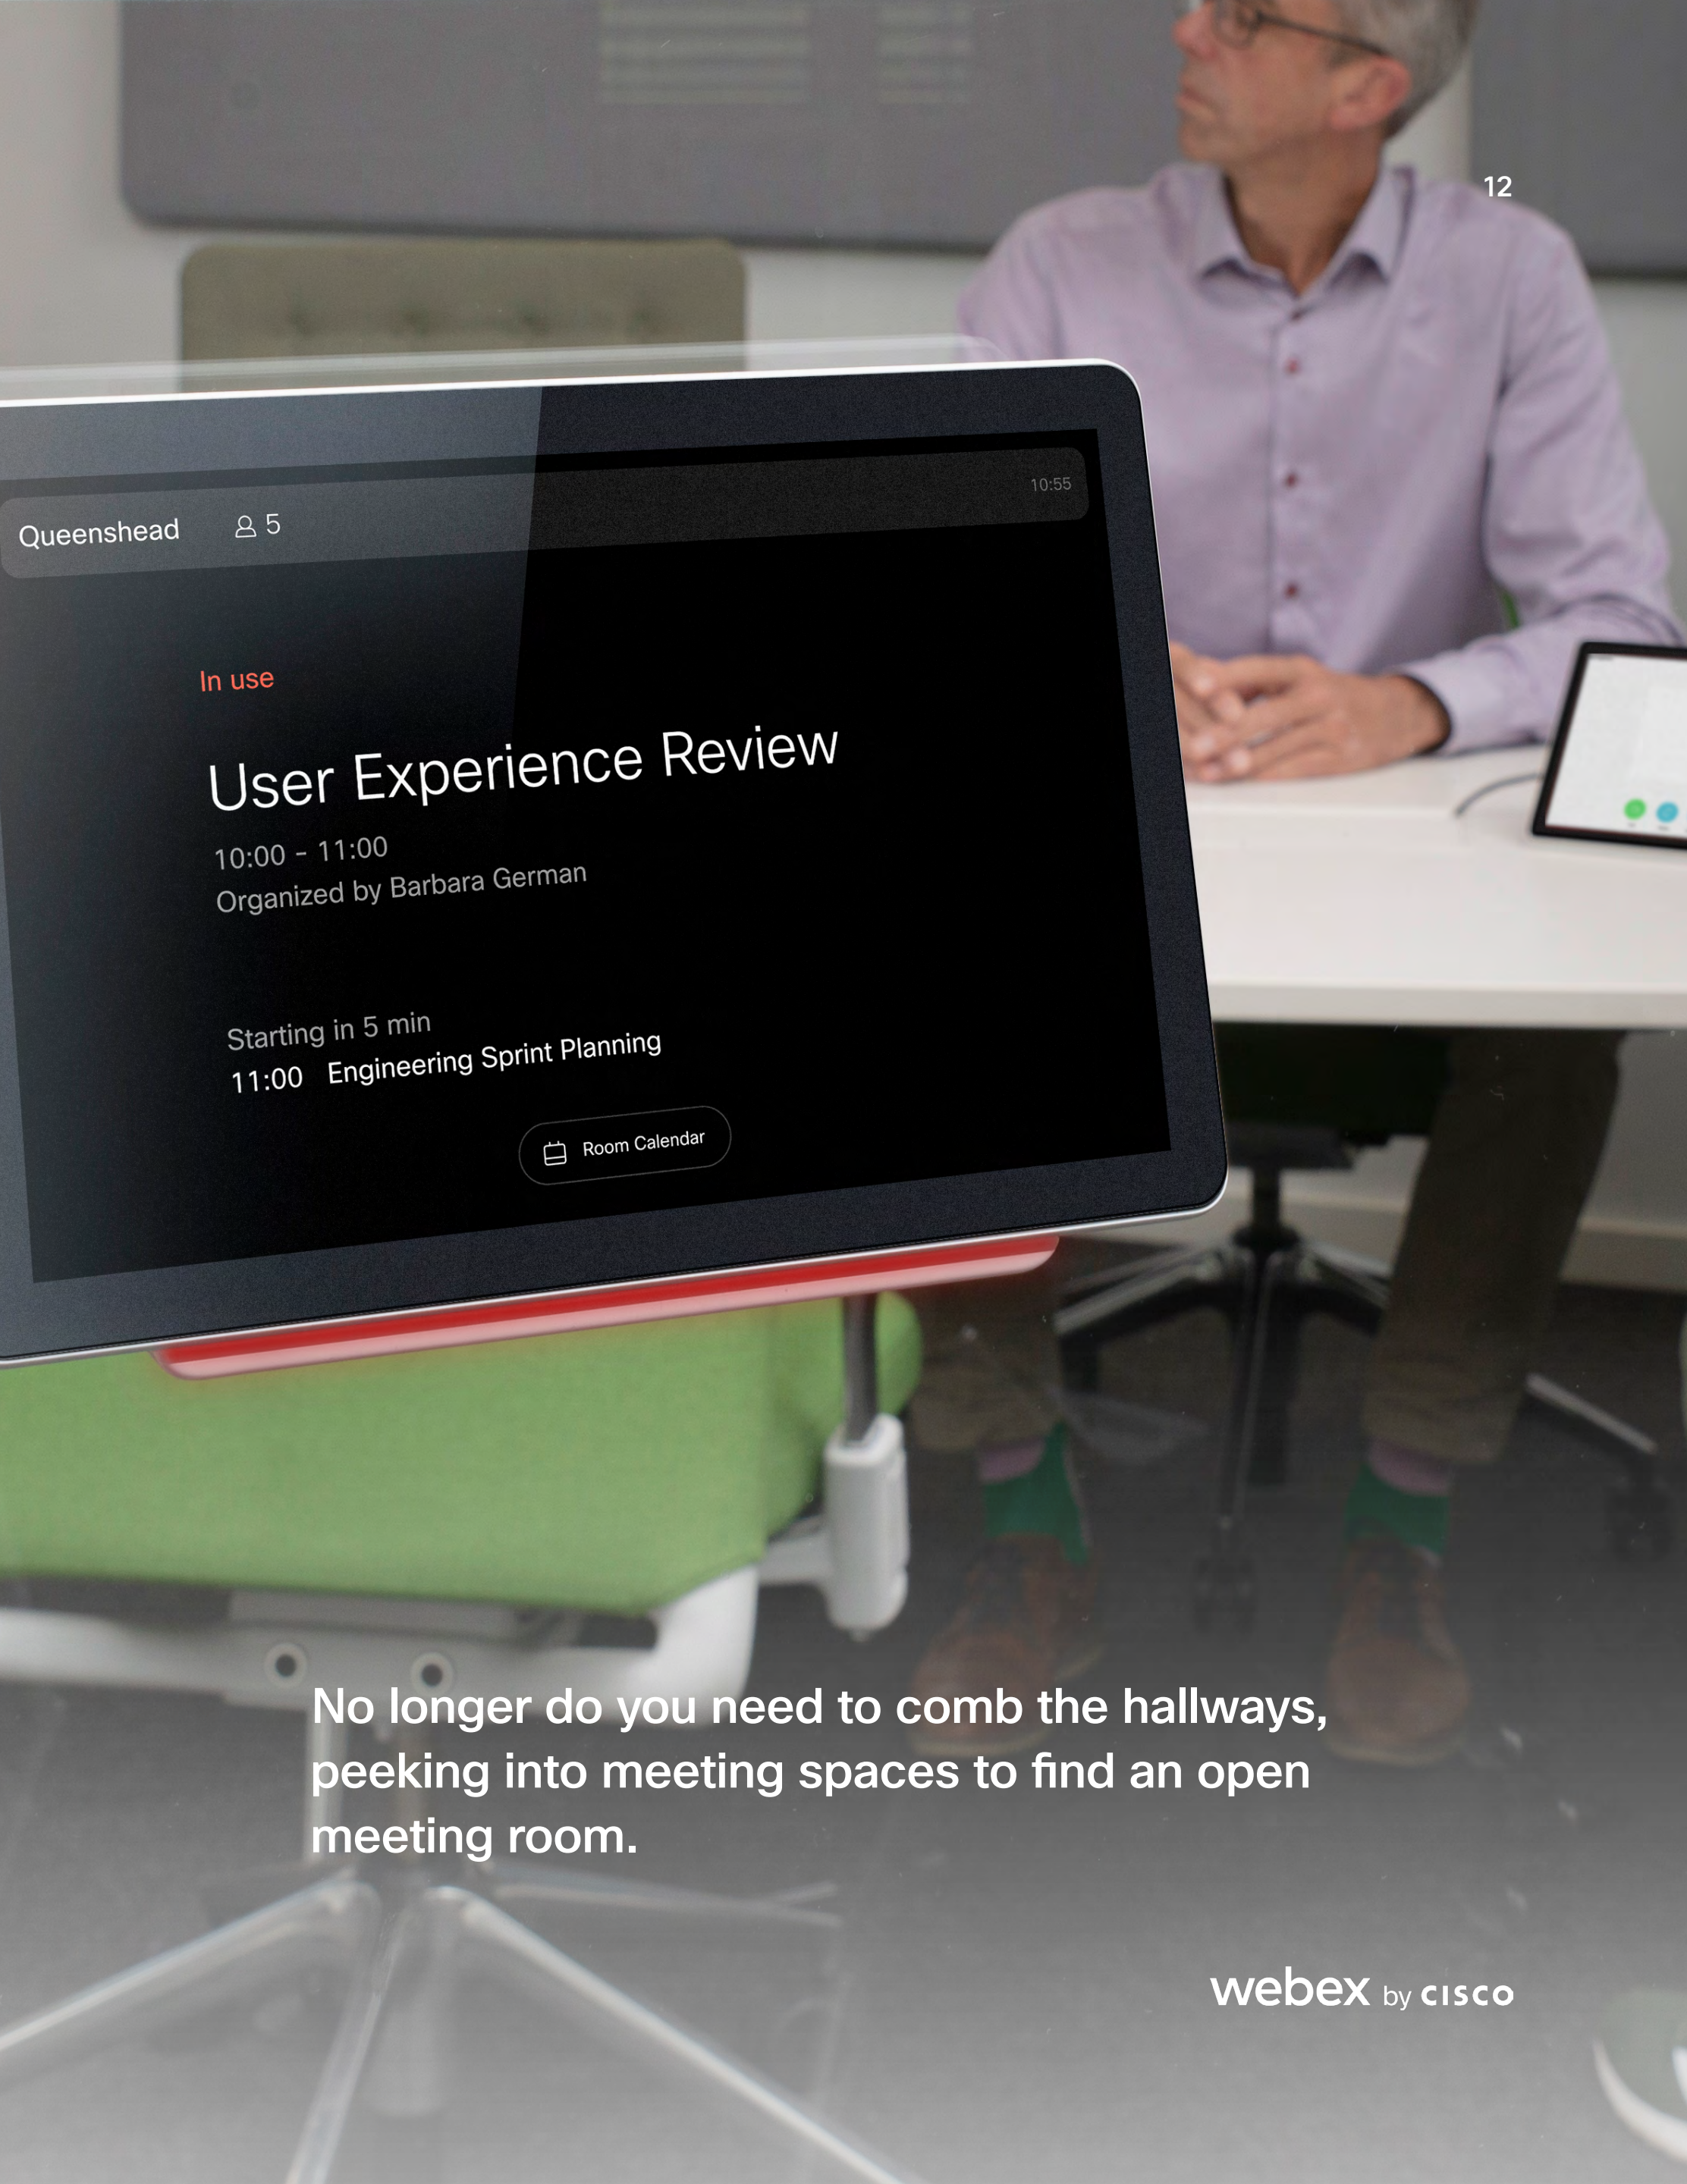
12

Queenshead 5

10:55

In use

User Experience Review

10:00 - 11:00
Organized by Barbara German

Starting in 5 min
11:00 Engineering Sprint Planning

Room Calendar

No longer do you need to comb the hallways, peeking into meeting spaces to find an open meeting room.

webex by cisco